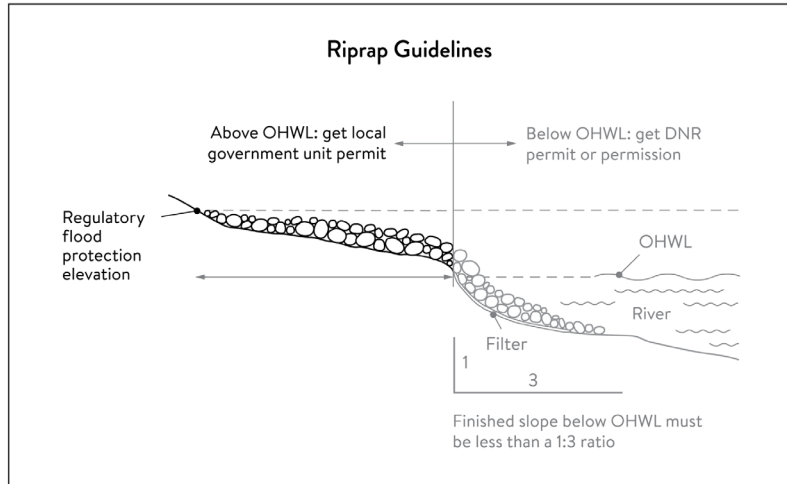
Riprap Guidelines

Above OHWL: get local government unit permit

Below OHWL: get DNR permit or permission

Regulatory flood protection elevation

OHWL

River

Filter

1

3

Finished slope below OHWL must be less than a 1:3 ratio